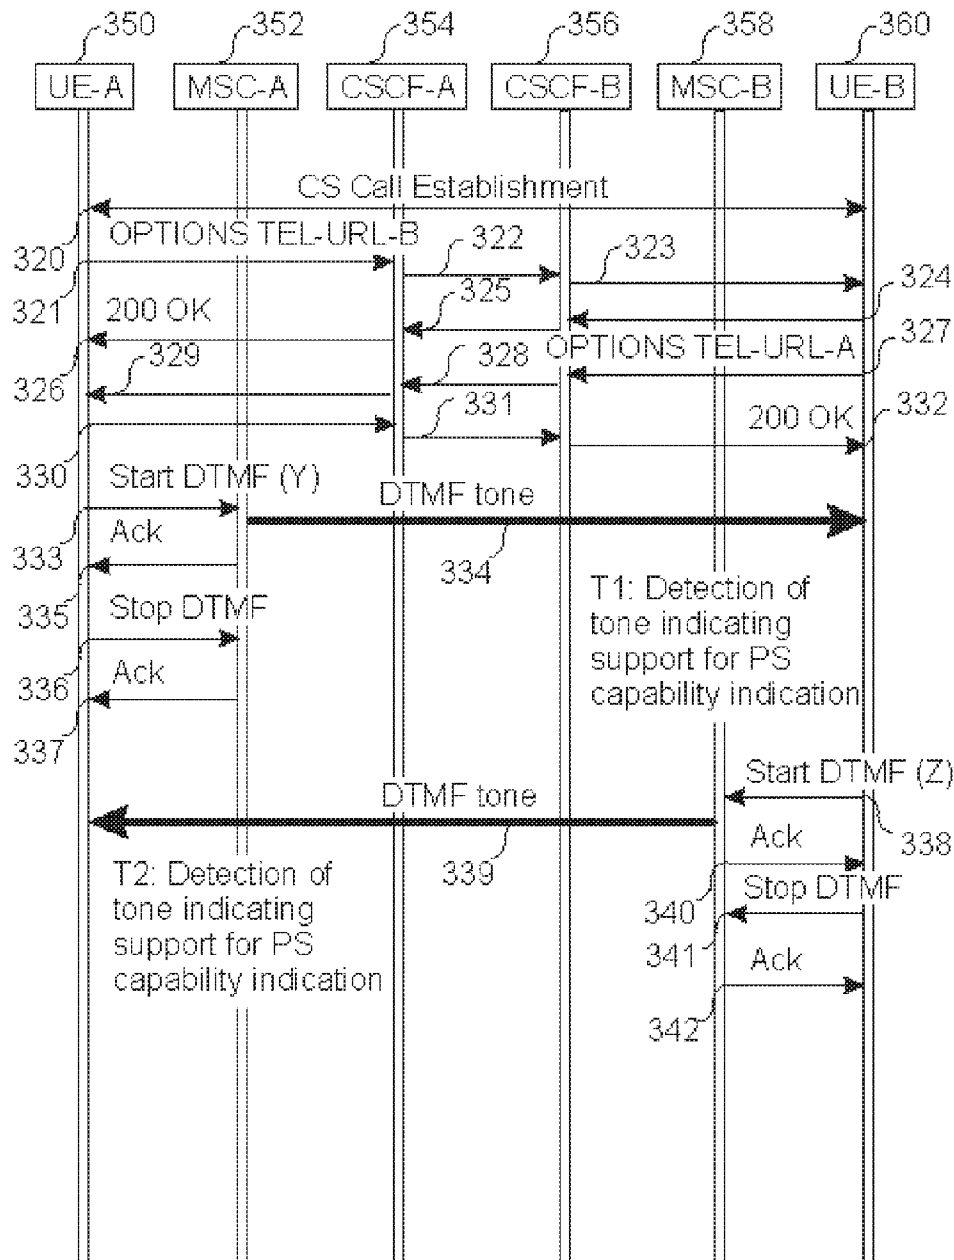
350
352
354
356
358
360
UE-A
MSC-A
CSCF-A
CSCF-B
MSC-B
UE-B

CS Call Establishment
320
OPTIONS TEL-URL-B
322
321
323
324
200 OK
325
327
OPTIONS TEL-URL-A
328
326
329
331
332
200 OK
330
Start DTMF (Y)
DTMF tone
333
Ack
334
T1: Detection of tone indicating support for PS capability indication
335
Stop DTMF
336
Ack
337
Start DTMF (Z)
DTMF tone
338
Ack
T2: Detection of tone indicating support for PS capability indication
339
340
Stop DTMF
341
Ack
342